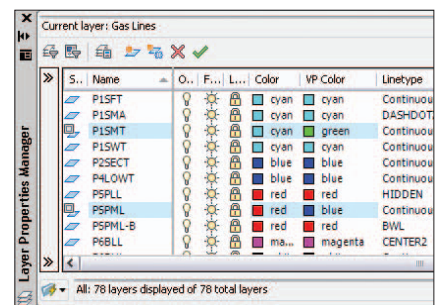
Current layer: Gas Lines

Layer Properties Manager

| S... | Name | O... | F... | L... | Color | VP Color | Linetype |
|---|---|---|---|---|---|---|---|
| | P1SFT | | | | cyan | cyan | Continuou |
| | P1SMA | | | | cyan | cyan | DASHDOT |
| | P1SMT | | | | cyan | green | Continuou |
| | P1SWT | | | | cyan | cyan | Continuou |
| | P2SECT | | | | blue | blue | Continuou |
| | P4LOWT | | | | blue | blue | Continuou |
| | P5PLL | | | | red | red | HIDDEN |
| | P5PML | | | | red | blue | Continuou |
| | P5PML-B | | | | red | red | BWL |
| | P6BLL | | | | ma... | magenta | CENTER2 |

All: 78 layers displayed of 78 total layers